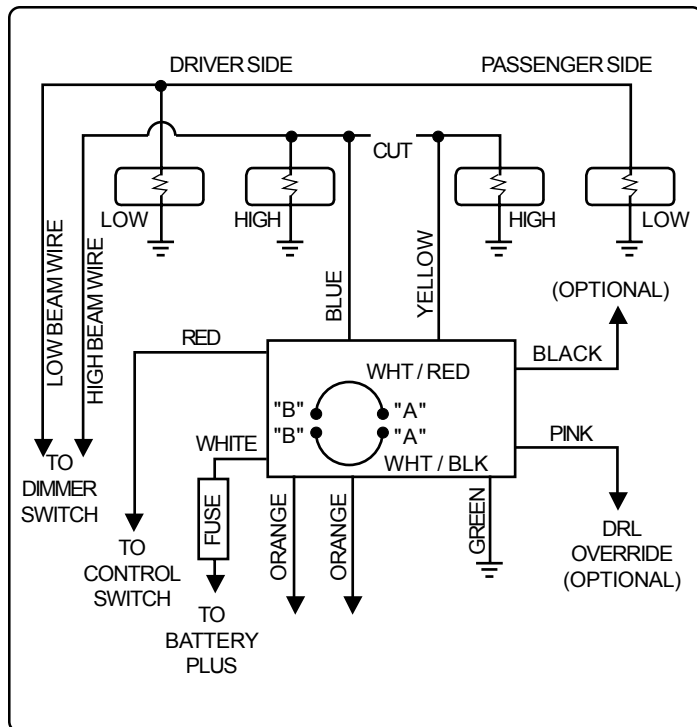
DRIVER SIDE
PASSENGER SIDE
CUT
LOW
HIGH
HIGH
LOW
LOW BEAM WIRE
HIGH BEAM WIRE
BLUE
YELLOW
(OPTIONAL)
RED
WHT / RED
BLACK
"B"
"A"
"B"
"A"
WHITE
WHT / BLK
PINK
TO DIMMER SWITCH
FUSE
ORANGE
ORANGE
GREEN
DRL OVERRIDE (OPTIONAL)
TO CONTROL SWITCH
TO BATTERY PLUS